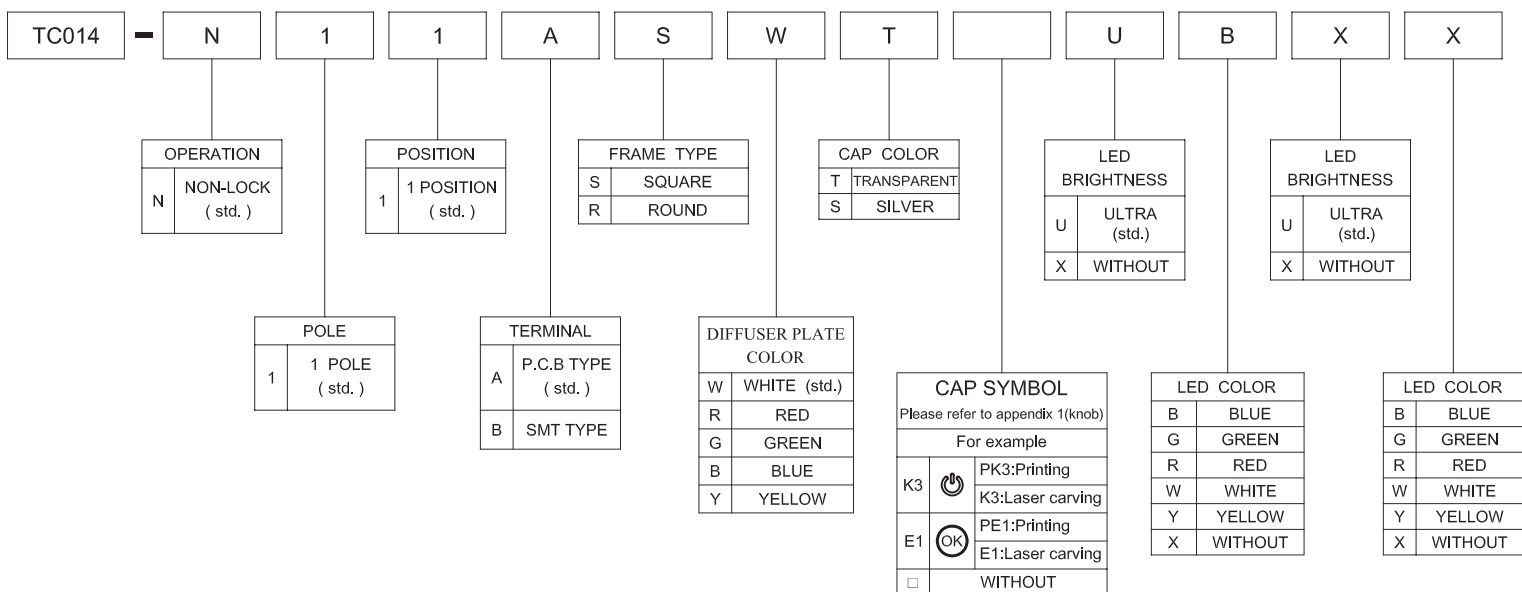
TC014 - N 1 1 A S W T U B X X

| OPERATION | |
|---|---|
| N | NON-LOCK ( std. ) |

| POSITION | |
|---|---|
| 1 | 1 POSITION ( std. ) |

| FRAME TYPE | |
|---|---|
| S | SQUARE |
| R | ROUND |

| CAP COLOR | |
|---|---|
| T | TRANSPARENT |
| S | SILVER |

| LED BRIGHTNESS | |
|---|---|
| U | ULTRA (std.) |
| X | WITHOUT |

| LED BRIGHTNESS | |
|---|---|
| U | ULTRA (std.) |
| X | WITHOUT |

| POLE | |
|---|---|
| 1 | 1 POLE ( std. ) |

| TERMINAL | |
|---|---|
| A | P.C.B TYPE ( std. ) |
| B | SMT TYPE |

| DIFFUSER PLATE COLOR | |
|---|---|
| W | WHITE (std.) |
| R | RED |
| G | GREEN |
| B | BLUE |
| Y | YELLOW |

CAP SYMBOL
Please refer to appendix 1(knob)
For example

| | | |
|---|---|---|
| K3 | | PK3:Printing |
| | | K3:Laser carving |
| E1 | OK | PE1:Printing |
| | | E1:Laser carving |
| □ | | WITHOUT |

| LED COLOR | |
|---|---|
| B | BLUE |
| G | GREEN |
| R | RED |
| W | WHITE |
| Y | YELLOW |
| X | WITHOUT |

| LED COLOR | |
|---|---|
| B | BLUE |
| G | GREEN |
| R | RED |
| W | WHITE |
| Y | YELLOW |
| X | WITHOUT |